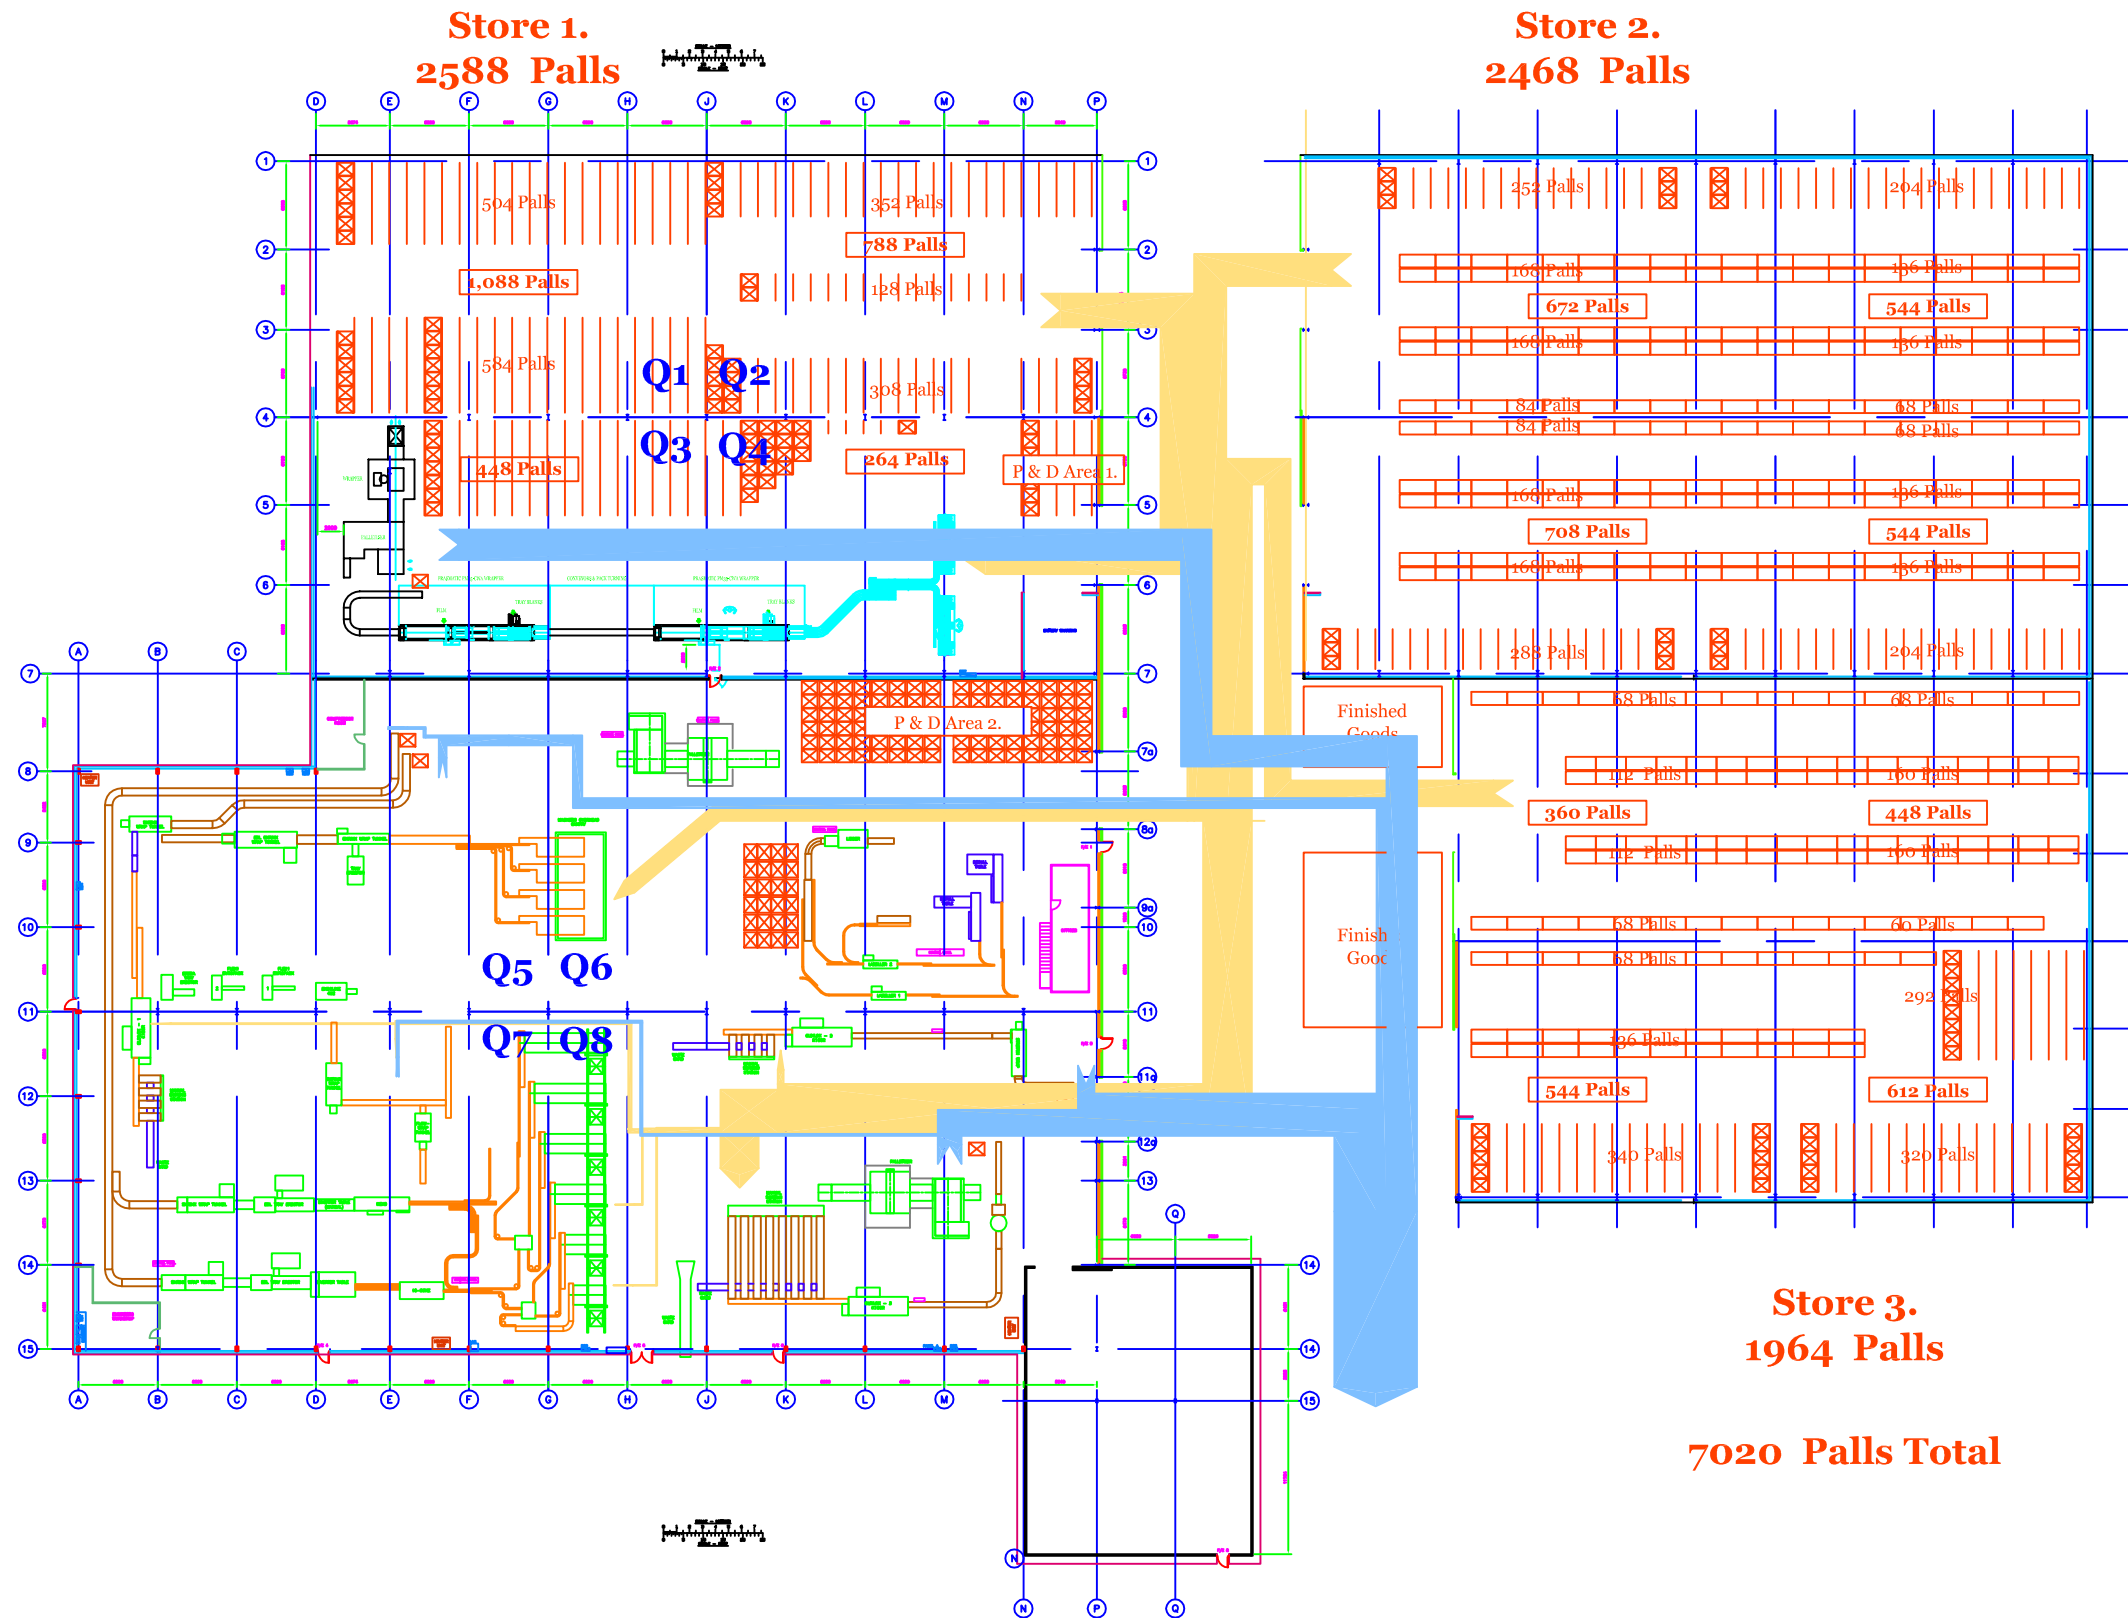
Store 1.
2588 Palls

Store 2.
2468 Palls

D E F G H J K L M N P

1 2 3 4 5 6 7

504 Palls
352 Palls
788 Palls
1,088 Palls
128 Palls
584 Palls
Q1 Q2
308 Palls
Q3 Q4
448 Palls
264 Palls
P & D Area 1.

252 Palls
204 Palls
168 Palls
136 Palls
672 Palls
544 Palls
168 Palls
136 Palls
84 Palls
68 Palls
84 Palls
68 Palls
168 Palls
136 Palls
708 Palls
544 Palls
168 Palls
136 Palls
288 Palls
204 Palls

A B C

8 9 10 11 12 13 14 15

P & D Area 2.
7a 8a 9a 11a 12a

Finished Goods
68 Palls
68 Palls
112 Palls
160 Palls
360 Palls
448 Palls
112 Palls
160 Palls
Finish Gooc
68 Palls
60 Palls
68 Palls
292 Palls
136 Palls
544 Palls
612 Palls
340 Palls
320 Palls

Q5 Q6
Q7 Q8

Q
14 14 15

Store 3.
1964 Palls

7020 Palls Total

A B C D E F G H J K L M

N P Q